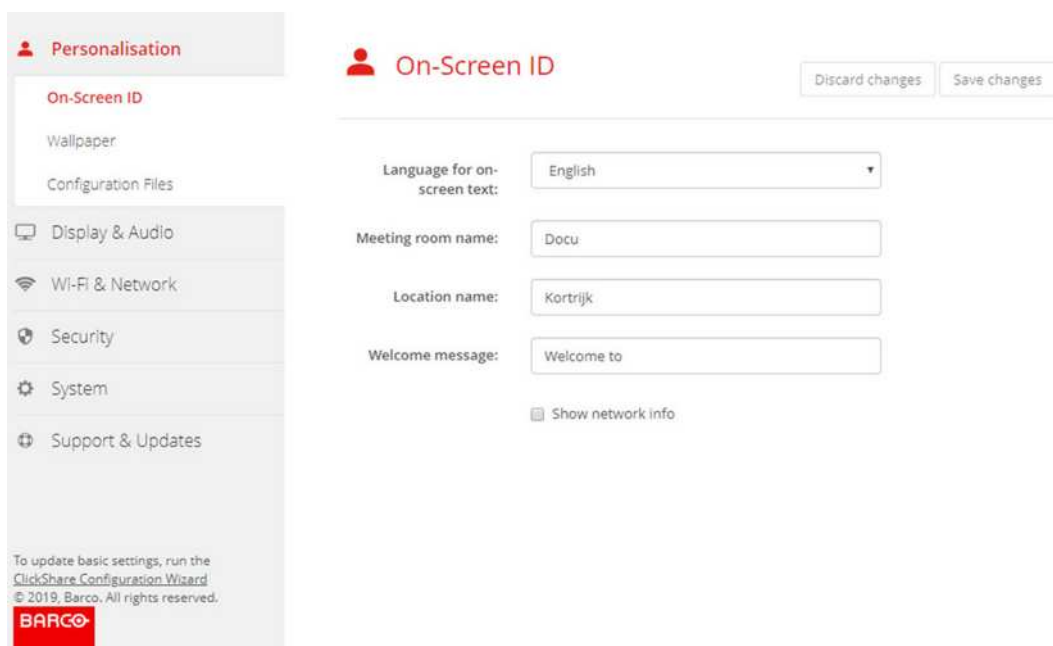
Personalisation

On-Screen ID

Wallpaper

Configuration Files

Display & Audio

Wi-Fi & Network

Security

System

Support & Updates

To update basic settings, run the ClickShare Configuration Wizard
© 2019, Barco. All rights reserved.

BARCO

On-Screen ID

Discard changes

Save changes

Language for on-screen text:

English

Meeting room name:

Docu

Location name:

Kortrijk

Welcome message:

Welcome to

Show network info